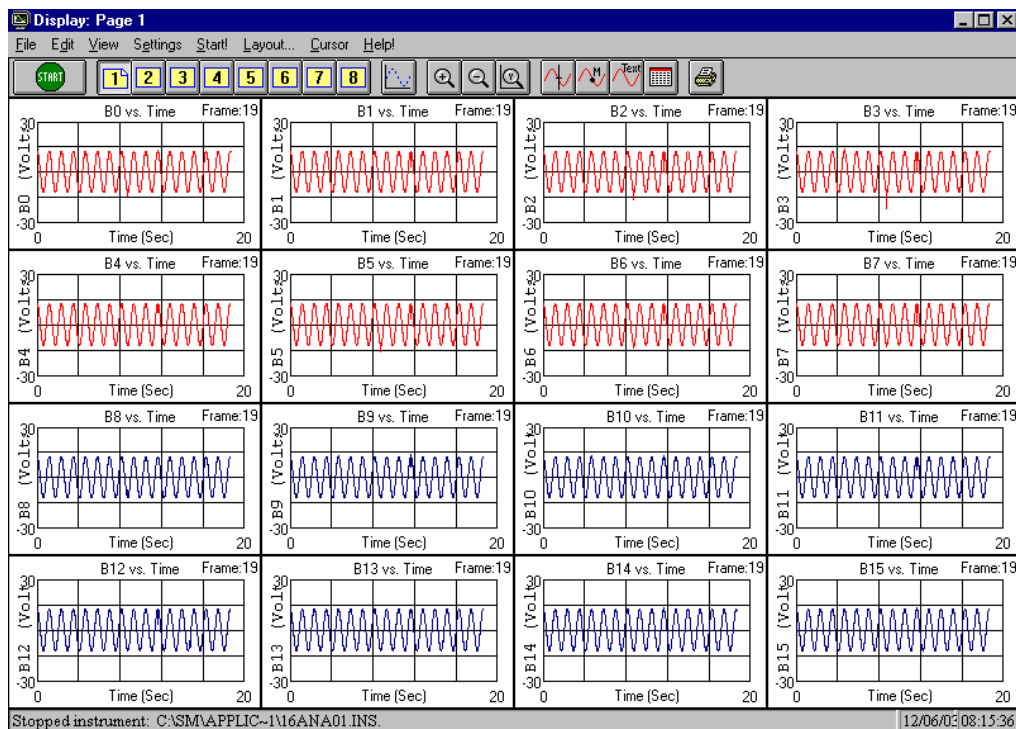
Display: Page 1

File Edit View Settings Start! Layout... Cursor Help!

START 1 2 3 4 5 6 7 8 Text

B0 vs. Time Frame:19
30
B0 (Volts)
-30
0 Time (Sec) 20

B1 vs. Time Frame:19
30
B1 (Volts)
-30
0 Time (Sec) 20

B2 vs. Time Frame:19
30
B2 (Volts)
-30
0 Time (Sec) 20

B3 vs. Time Frame:19
30
B3 (Volts)
-30
0 Time (Sec) 20

B4 vs. Time Frame:19
30
B4 (Volts)
-30
0 Time (Sec) 20

B5 vs. Time Frame:19
30
B5 (Volts)
-30
0 Time (Sec) 20

B6 vs. Time Frame:19
30
B6 (Volts)
-30
0 Time (Sec) 20

B7 vs. Time Frame:19
30
B7 (Volts)
-30
0 Time (Sec) 20

B8 vs. Time Frame:19
30
B8 (Volts)
-30
0 Time (Sec) 20

B9 vs. Time Frame:19
30
B9 (Volts)
-30
0 Time (Sec) 20

B10 vs. Time Frame:19
30
B10 (Volt
-30
0 Time (Sec) 20

B11 vs. Time Frame:19
30
B11 (Volt
-30
0 Time (Sec) 20

B12 vs. Time Frame:19
30
B12 (Volt
-30
0 Time (Sec) 20

B13 vs. Time Frame:19
30
B13 (Volt
-30
0 Time (Sec) 20

B14 vs. Time Frame:19
30
B14 (Volt
-30
0 Time (Sec) 20

B15 vs. Time Frame:19
30
B15 (Volt
-30
0 Time (Sec) 20

Stopped instrument: C:\SM\APPLIC~1\16ANA01.INS. 12/06/03 08:15:36